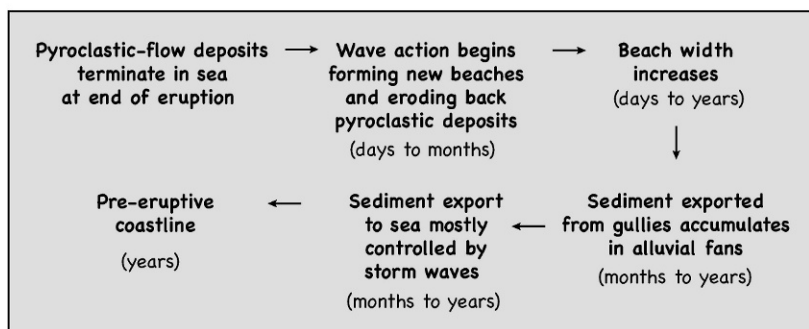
Pyroclastic-flow deposits terminate in sea at end of eruption

Wave action begins forming new beaches and eroding back pyroclastic deposits
(days to months)

Beach width increases
(days to years)

Sediment exported from gullies accumulates in alluvial fans
(months to years)

Sediment export to sea mostly controlled by storm waves
(months to years)

Pre-eruptive coastline
(years)